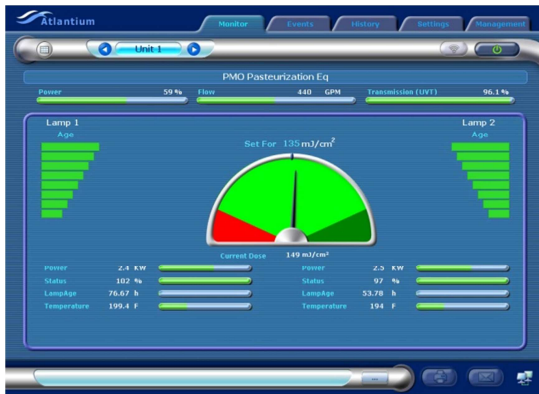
Atlantium

Monitor Events History Settings Management

Unit 1

PMO Pasteurization Eq

Power 59 %
Flow 440 GPM
Transmission (UVT) 96.1 %

Lamp 1
Age

Lamp 2
Age

Set For 135 mJ/cm$^2$

Current Dose 149 mJ/cm$^2$

| | | | | |
|---|---|---|---|---|
| Power | 2.4 KW | | Power | 2.5 KW |
| Status | 102 % | | Status | 97 % |
| LampAge | 76.67 h | | LampAge | 53.78 h |
| Temperature | 199.4 F | | Temperature | 194 F |